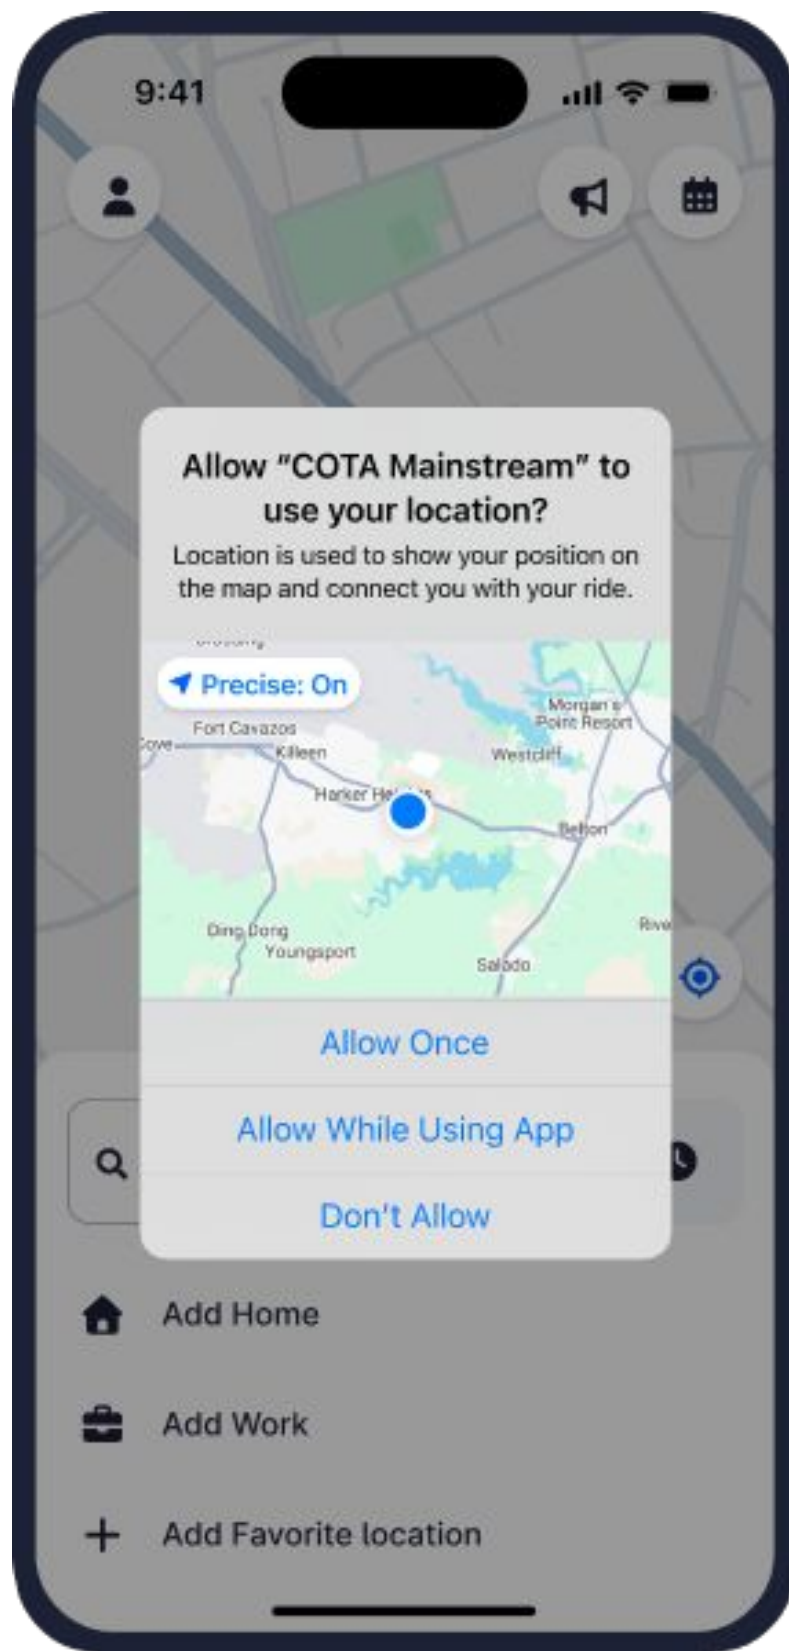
9:41

Allow "COTA Mainstream" to use your location?

Location is used to show your position on the map and connect you with your ride.

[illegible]

Precise: On

Fort Cavazos

Cove

Killeen

Morgan's Point Resort

Westcliff

Harker He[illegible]

Belton

Ding Dong

Youngsport

Salado

Rive

Allow Once

Allow While Using App

Don't Allow

Add Home

Add Work

+ Add Favorite location